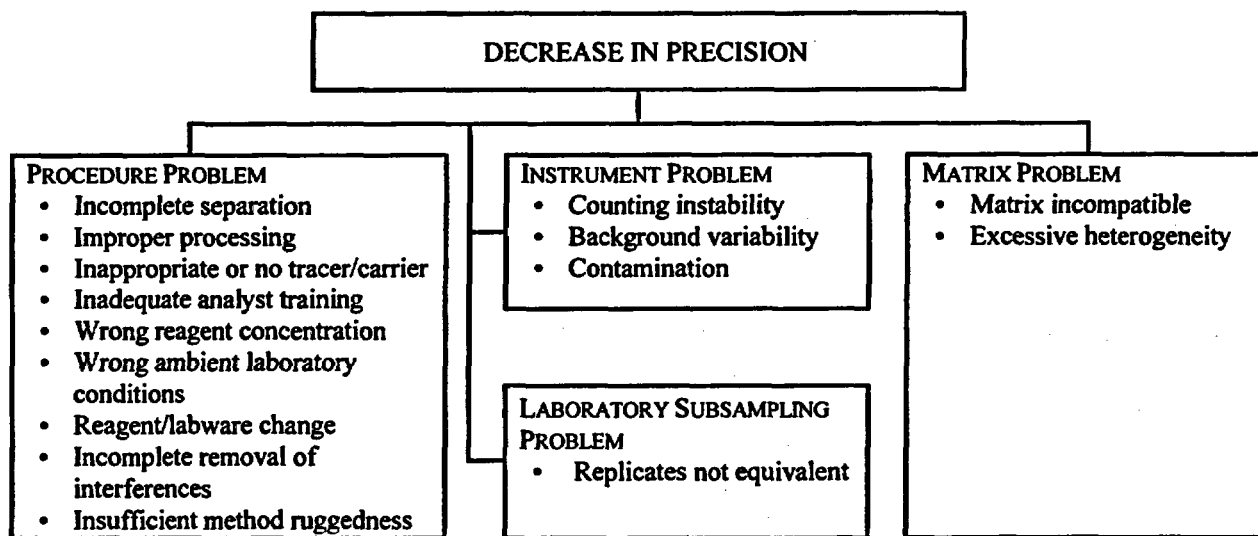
DECREASE IN PRECISION

PROCEDURE PROBLEM
- Incomplete separation
- Improper processing
- Inappropriate or no tracer/carrier
- Inadequate analyst training
- Wrong reagent concentration
- Wrong ambient laboratory conditions
- Reagent/labware change
- Incomplete removal of interferences
- Insufficient method ruggedness

INSTRUMENT PROBLEM
- Counting instability
- Background variability
- Contamination

LABORATORY SUBSAMPLING PROBLEM
- Replicates not equivalent

MATRIX PROBLEM
- Matrix incompatible
- Excessive heterogeneity